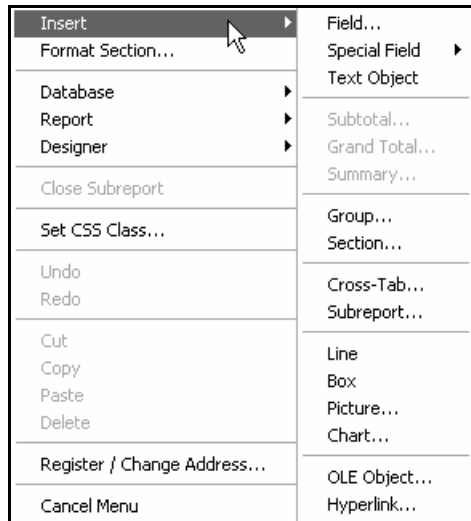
Insert
Format Section...

Database
Report
Designer

Close Subreport

Set CSS Class...

Undo
Redo

Cut
Copy
Paste
Delete

Register / Change Address...

Cancel Menu

Field...
Special Field
Text Object

Subtotal...
Grand Total...
Summary...

Group...
Section...

Cross-Tab...
Subreport...

Line
Box
Picture...
Chart...

OLE Object...
Hyperlink...